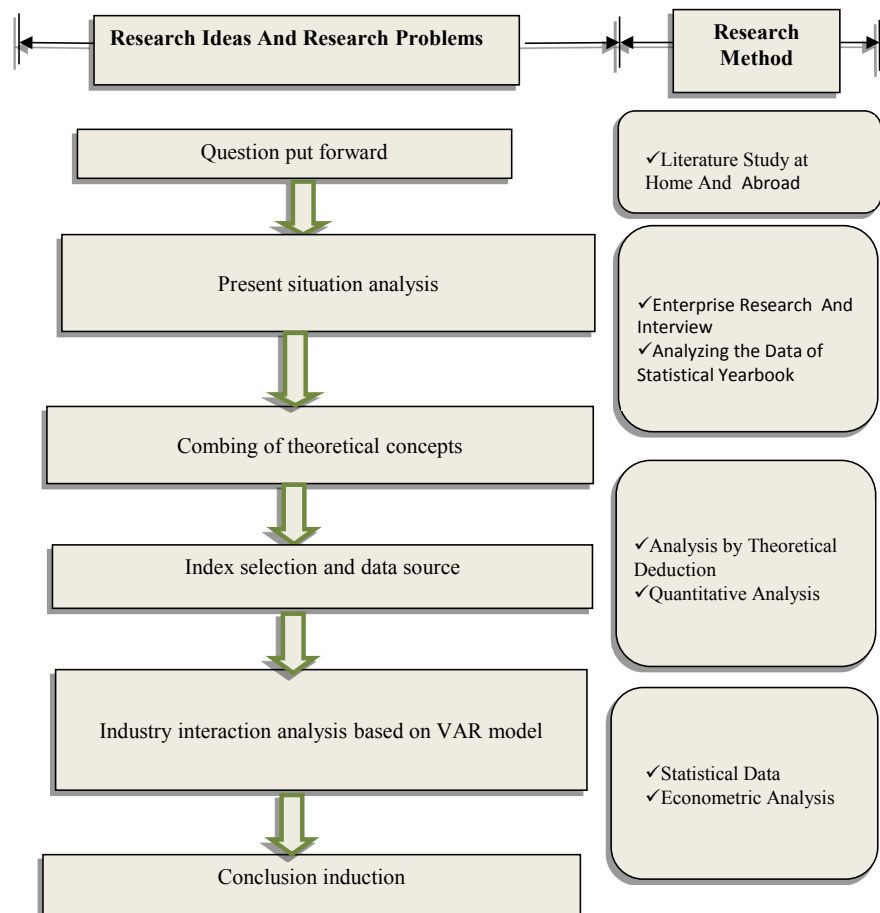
Research Ideas And Research Problems

Research Method

Question put forward

✓Literature Study at Home And Abroad

Present situation analysis

✓Enterprise Research And Interview
✓Analyzing the Data of Statistical Yearbook

Combing of theoretical concepts

Index selection and data source

✓Analysis by Theoretical Deduction
✓Quantitative Analysis

Industry interaction analysis based on VAR model

✓Statistical Data
✓Econometric Analysis

Conclusion induction